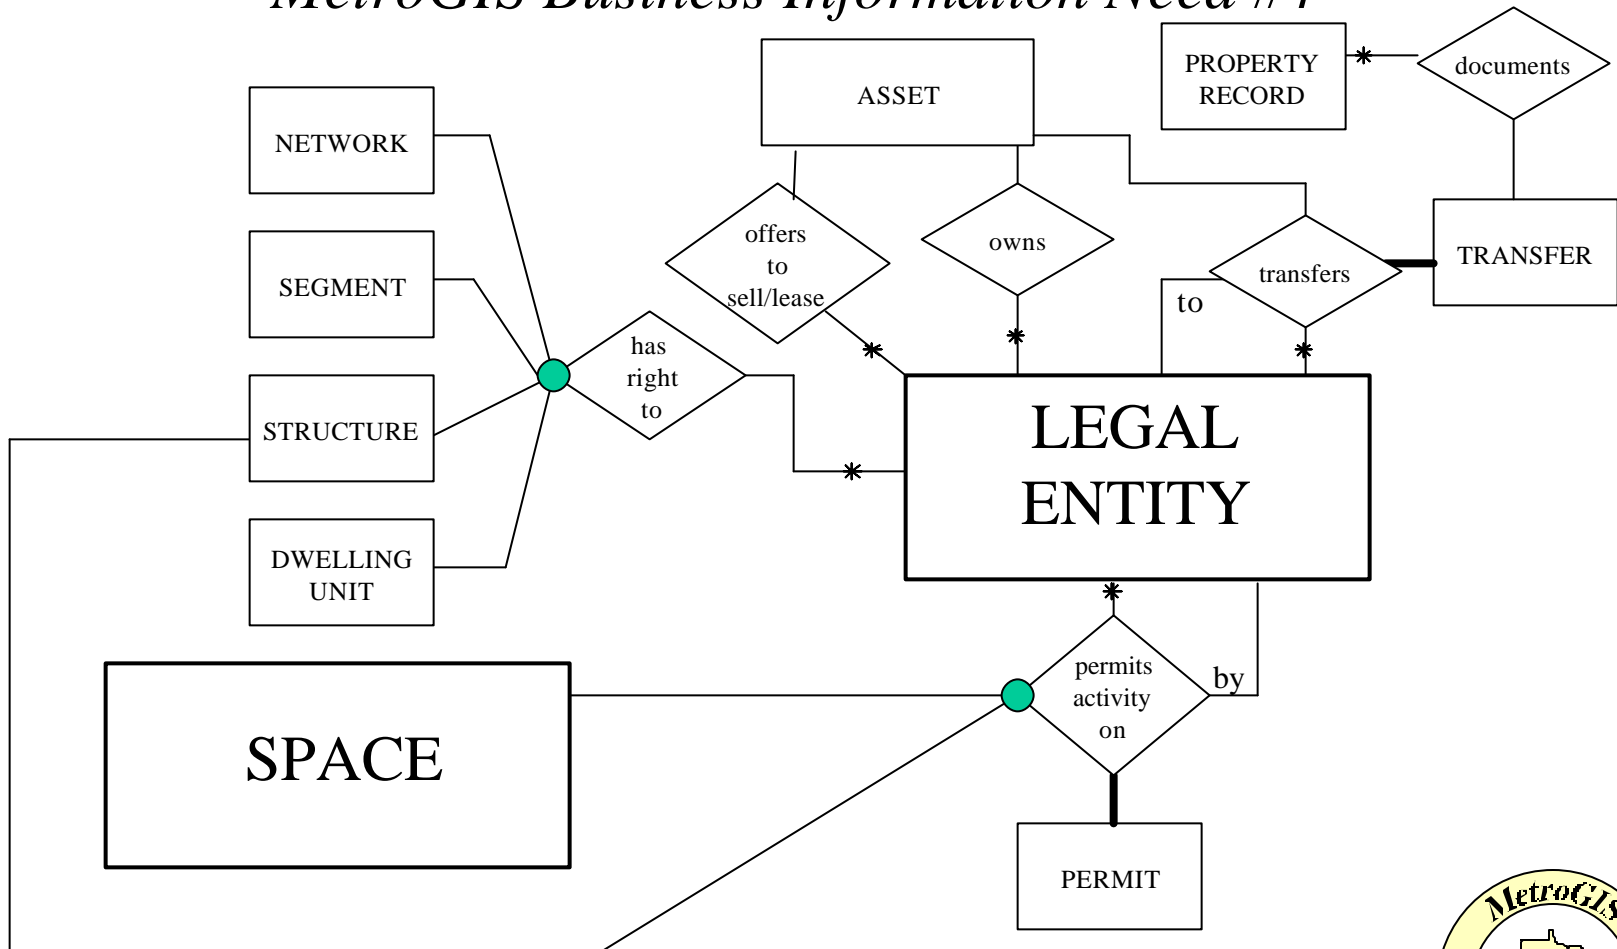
MetroGIS Business Information Need #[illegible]

PROPERTY RECORD

documents

ASSET

NETWORK

offers to sell/lease

owns

transfers

TRANSFER

SEGMENT

to

has right to

STRUCTURE

LEGAL ENTITY

DWELLING UNIT

permits activity on

by

SPACE

PERMIT

MetroGIS